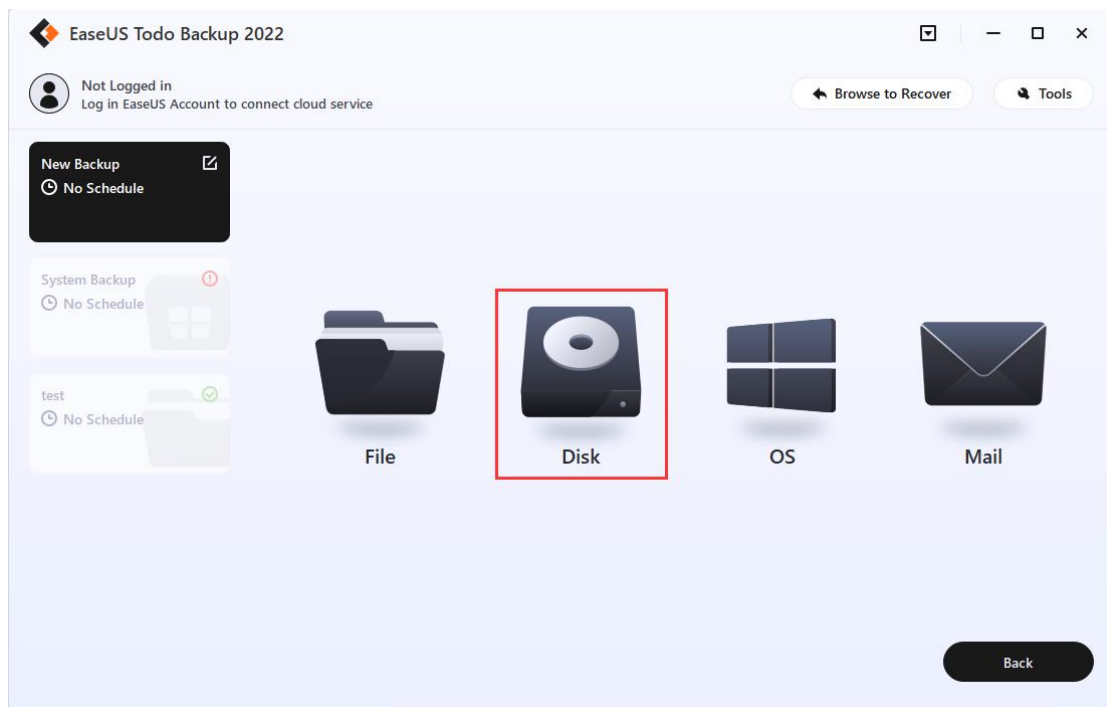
EaseUS Todo Backup 2022

Not Logged in
Log in EaseUS Account to connect cloud service

Browse to Recover

Tools

New Backup
No Schedule

System Backup
No Schedule

test
No Schedule

File

Disk

OS

Mail

Back